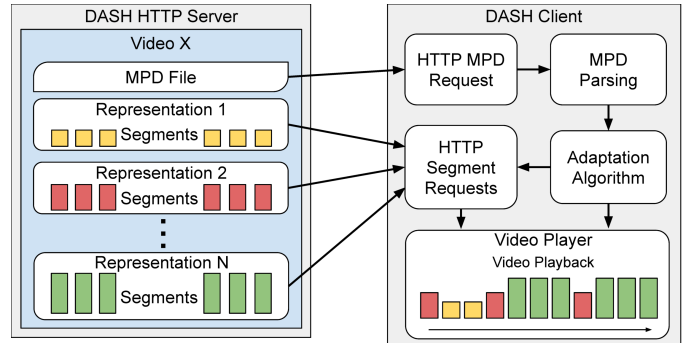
DASH HTTP Server

Video X

MPD File

Representation 1

Segments

Representation 2

Segments

⋮

Representation N

Segments

DASH Client

HTTP MPD Request

MPD Parsing

HTTP Segment Requests

Adaptation Algorithm

Video Player

Video Playback